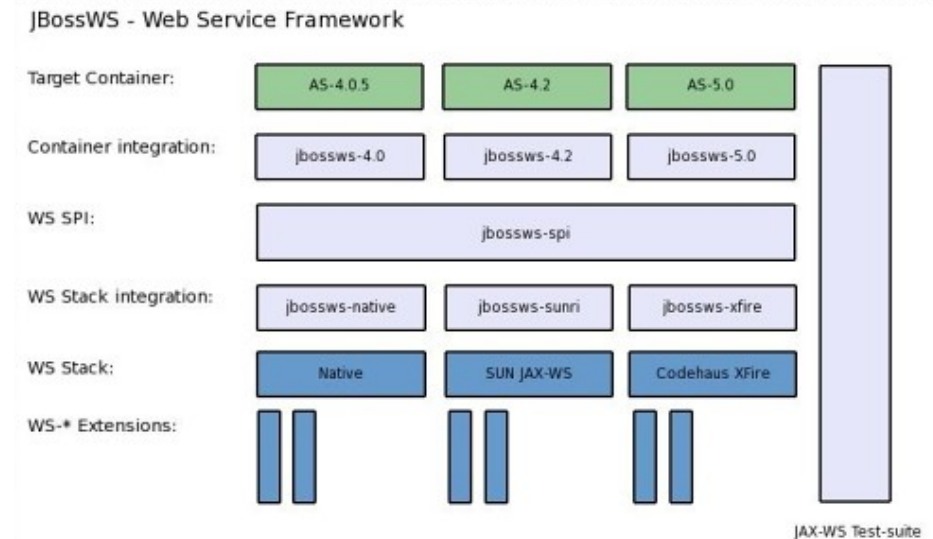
JBossWS - Web Service Framework

Target Container:
AS-4.0.5
AS-4.2
AS-5.0

Container integration:
jbossws-4.0
jbossws-4.2
jbossws-5.0

WS SPI:
jbossws-spi

WS Stack integration:
jbossws-native
jbossws-sunri
jbossws-xfire

WS Stack:
Native
SUN JAX-WS
Codehaus XFire

WS-* Extensions:

JAX-WS Test-suite